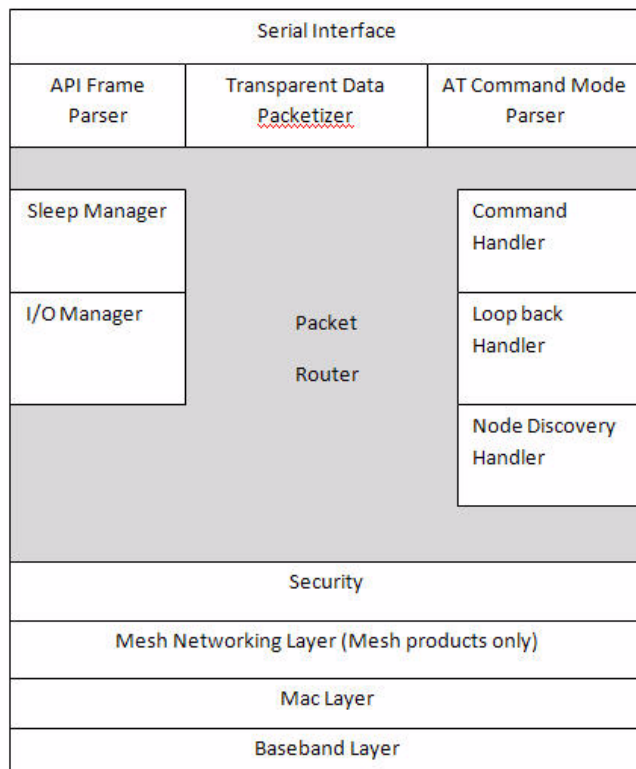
Serial Interface

API Frame Parser

Transparent Data Packetizer

AT Command Mode Parser

Sleep Manager

I/O Manager

Packet Router

Command Handler

Loop back Handler

Node Discovery Handler

Security

Mesh Networking Layer (Mesh products only)

Mac Layer

Baseband Layer